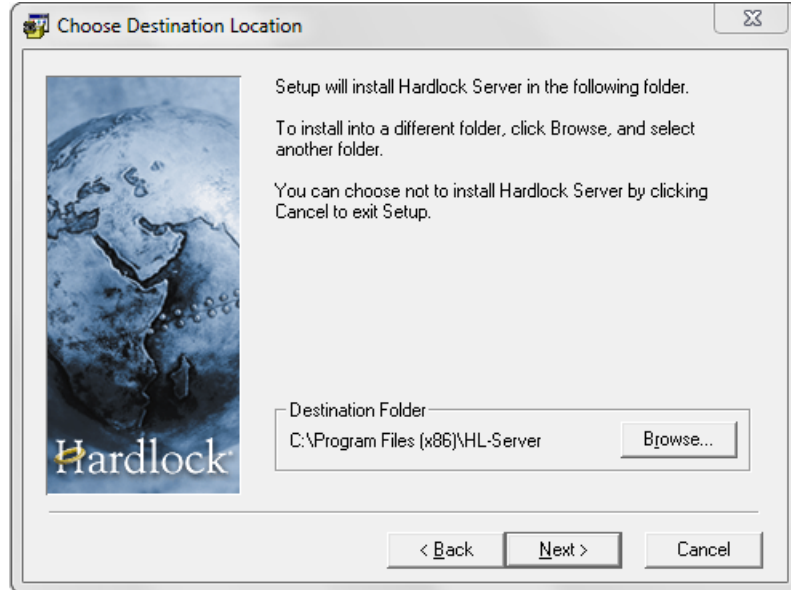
Choose Destination Location

Hardlock

Setup will install Hardlock Server in the following folder.

To install into a different folder, click Browse, and select another folder.

You can choose not to install Hardlock Server by clicking Cancel to exit Setup.

Destination Folder

C:\Program Files (x86)\HL-Server

Browse...

< Back

Next >

Cancel